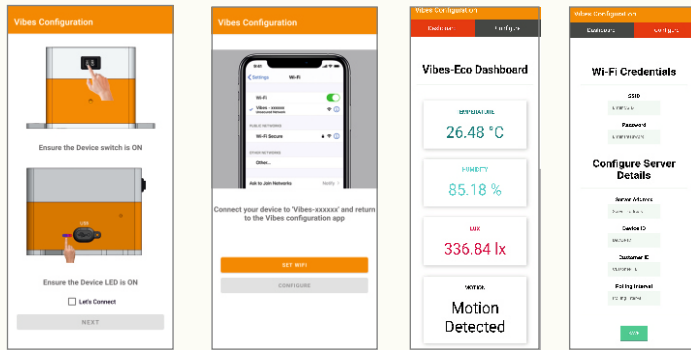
Vibes Configuration

Ensure the Device switch is ON

Ensure the Device LED is ON

Let's Connect

NEXT

Vibes Configuration

Settings Wi-Fi

Wi-Fi

Vibes - xxxxxx

Wi-Fi Secure

Other...

Ask to Join Networks

Connect your device to 'Vibes-xxxxxx' and return to the Vibes configuration app

SET WIFI

CONFIGURE

Vibes Configuration

Dashboard

Configure

Vibes-Eco Dashboard

EMPERATURE

26.48 °C

HUMIDITY

85.18 %

LUX

336.84 lx

MOTION

Motion Detected

Vibes Configuration

Dashboard

Configure

Wi-Fi Credentials

SSID

Password

Configure Server Details

Server Address

Device ID

Customer ID

Polling Interval

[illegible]